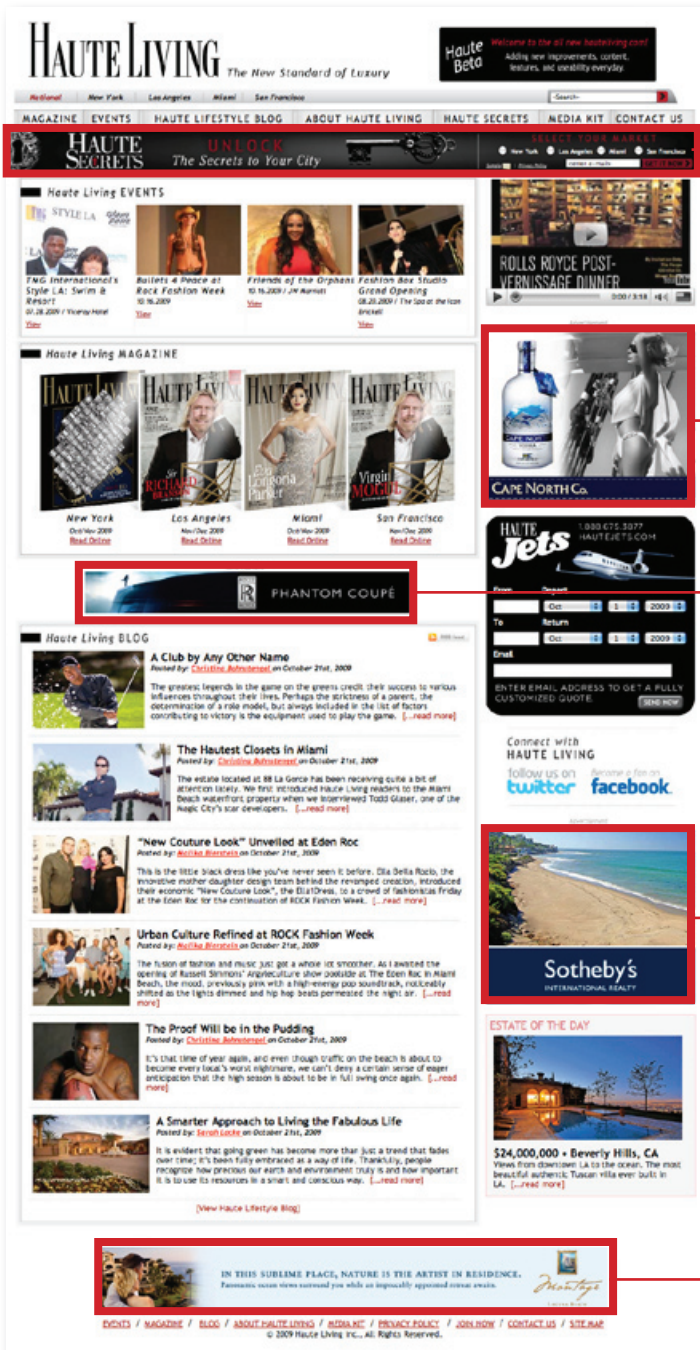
HAUTE LIVING The New Standard of Luxury

Haute Beta Welcome to the all new hauteliving.com! Adding new improvements, content, features, and useability everyday.

National | New York | Los Angeles | Miami | San Francisco

-Search-

MAGAZINE | EVENTS | HAUTE LIFESTYLE BLOG | ABOUT HAUTE LIVING | HAUTE SECRETS | MEDIA KIT | CONTACT US

HAUTE SECRETS UNLOCK The Secrets to Your City

SELECT YOUR MARKET
New York · Los Angeles · Miami · San Francisco

Haute Living EVENTS

TNG International's Style LA: Swim & Resort
07.28.2009 / Viceroy Hotel
View

Bullets 4 Peace at Rock Fashion Week
10.16.2009
View

Friends of the Orphans
10.16.2009 / JW Marriott
View

Fashion Box Studio Grand Opening
08.20.2009 / The Spa at the Icon Brickell
View

ROLLS ROYCE POST-VERNISSAGE DINNER
0:00 / 3:18

Advertisement

CAPE NORTH Co.

Haute Living MAGAZINE

New York
Oct/Nov 2009
Read Online

Los Angeles
Nov/Dec 2009
Read Online

Miami
Oct/Nov 2009
Read Online

San Francisco
Oct/Nov 2009
Read Online

HAUTE Jets 1.888.675.3877 HAUTEJETS.COM
From Depart
Oct 1 2009
To Return
Oct 1 2009
Email
ENTER EMAIL ADDRESS TO GET A FULLY CUSTOMIZED QUOTE. SEND NOW

PHANTOM COUPÉ

Haute Living BLOG

A Club by Any Other Name
Posted by: Christine Bohnstengel on October 21st, 2009
The greatest legends in the game on the greens credit their success to various influences throughout their lives. Perhaps the strictness of a parent, the determination of a role model, but always included in the list of factors contributing to victory is the equipment used to play the game. [...read more]

The Hautest Closets in Miami
Posted by: Christine Bohnstengel on October 21st, 2009
The estate located at 88 La Gorce has been receiving quite a bit of attention lately. We first introduced Haute Living readers to the Miami Beach waterfront property when we interviewed Todd Glaser, one of the Magic City's star developers. [...read more]

"New Couture Look" Unveiled at Eden Roc
Posted by: Aeilka Bierstein on October 21st, 2009
This is the little black dress like you've never seen it before. Ella Bella Rocio, the innovative mother daughter design team behind the revamped creation, introduced their economic "New Couture Look", the ElatDress, to a crowd of fashionistas friday at the Eden Roc for the continuation of ROCK Fashion Week. [...read more]

Urban Culture Refined at ROCK Fashion Week
Posted by: Aeilka Bierstein on October 21st, 2009
The fusion of fashion and music just got a whole lot smoother. As I awaited the opening of Russell Simmons' Argyleculture show poolside at The Eden Roc in Miami Beach, the mood, previously pink with a high-energy pop soundtrack, noticeably shifted as the lights dimmed and hip hop beats permeated the night air. [...read more]

The Proof Will be in the Pudding
Posted by: Christine Bohnstengel on October 21st, 2009
It's that time of year again, and even though traffic on the beach is about to become every local's worst nightmare, we can't deny a certain sense of eager anticipation that the high season is about to be in full swing once again. [...read more]

A Smarter Approach to Living the Fabulous Life
Posted by: Sarah Locke on October 21st, 2009
It is evident that going green has become more than just a trend that fades over time; it's been fully embraced as a way of life. Thankfully, people recognize how precious our earth and environment truly is and how important it is to use its resources in a smart and conscious way. [...read more]

[View Haute Lifestyle Blog]

Connect with HAUTE LIVING
follow us on twitter
Become a fan on facebook

Advertisement

Sotheby's INTERNATIONAL REALTY

ESTATE OF THE DAY
$24,000,000 • Beverly Hills, CA
Views from downtown LA to the ocean. The most beautiful authentic Tuscan villa ever built in LA. [...read more]

IN THIS SUBLIME PLACE, NATURE IS THE ARTIST IN RESIDENCE.
Panoramic ocean views surround you while an impeccably appointed retreat awaits.
Montage

EVENTS / MAGAZINE / BLOG / ABOUT HAUTE LIVING / MEDIA KIT / PRIVACY POLICY / JOIN NOW / CONTACT US / SITE MAP
© 2009 Haute Living Inc., All Rights Reserved.